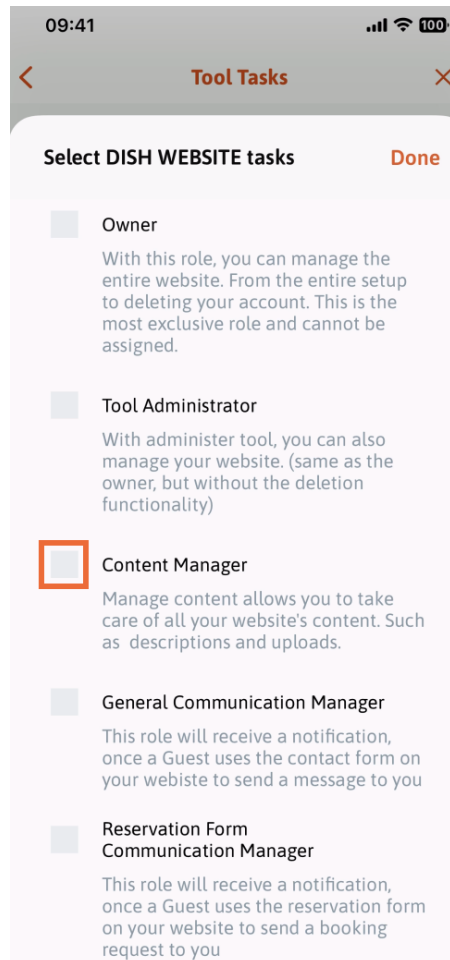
09:41

100

<

Tool Tasks

×

Select DISH WEBSITE tasks

Done

Owner

With this role, you can manage the entire website. From the entire setup to deleting your account. This is the most exclusive role and cannot be assigned.

Tool Administrator

With administer tool, you can also manage your website. (same as the owner, but without the deletion functionality)

Content Manager

Manage content allows you to take care of all your website's content. Such as descriptions and uploads.

General Communication Manager

This role will receive a notification, once a Guest uses the contact form on your webiste to send a message to you

Reservation Form Communication Manager

This role will receive a notification, once a Guest uses the reservation form on your website to send a booking request to you